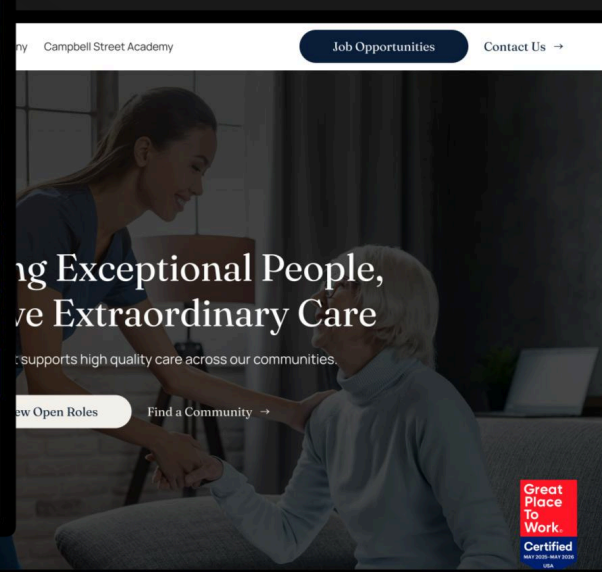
ny Campbell Street Academy

Job Opportunities

Contact Us →

ng Exceptional People, ve Extraordinary Care

t supports high quality care across our communities.

ew Open Roles

Find a Community →

Great Place To Work.

Certified

MAY 2025–MAY 2026

USA